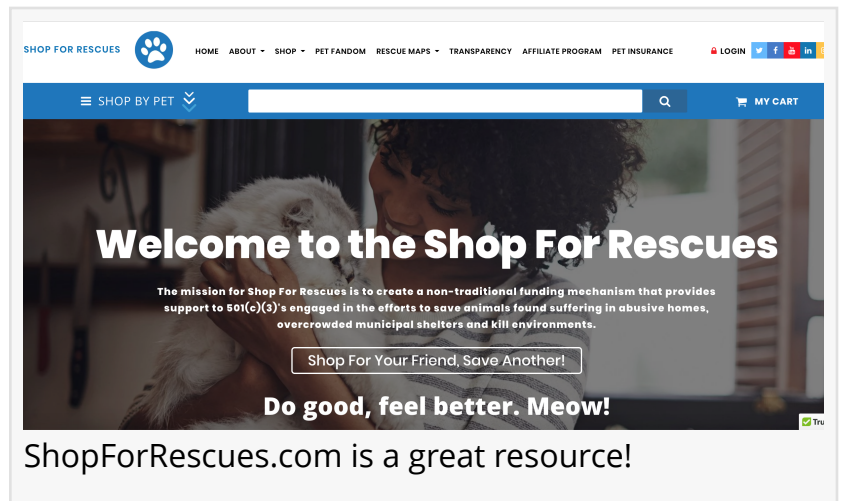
SHOP FOR RESCUES

HOME ABOUT SHOP PET FANDOM RESCUE MAPS TRANSPARENCY AFFILIATE PROGRAM PET INSURANCE

LOGIN

SHOP BY PET

MY CART

Welcome to the Shop For Rescues

The mission for Shop For Rescues is to create a non-traditional funding mechanism that provides support to 501(c)(3)'s engaged in the efforts to save animals found suffering in abusive homes, overcrowded municipal shelters and kill environments.

Shop For Your Friend, Save Another!

Do good, feel better. Meow!

Tru

ShopForRescues.com is a great resource!